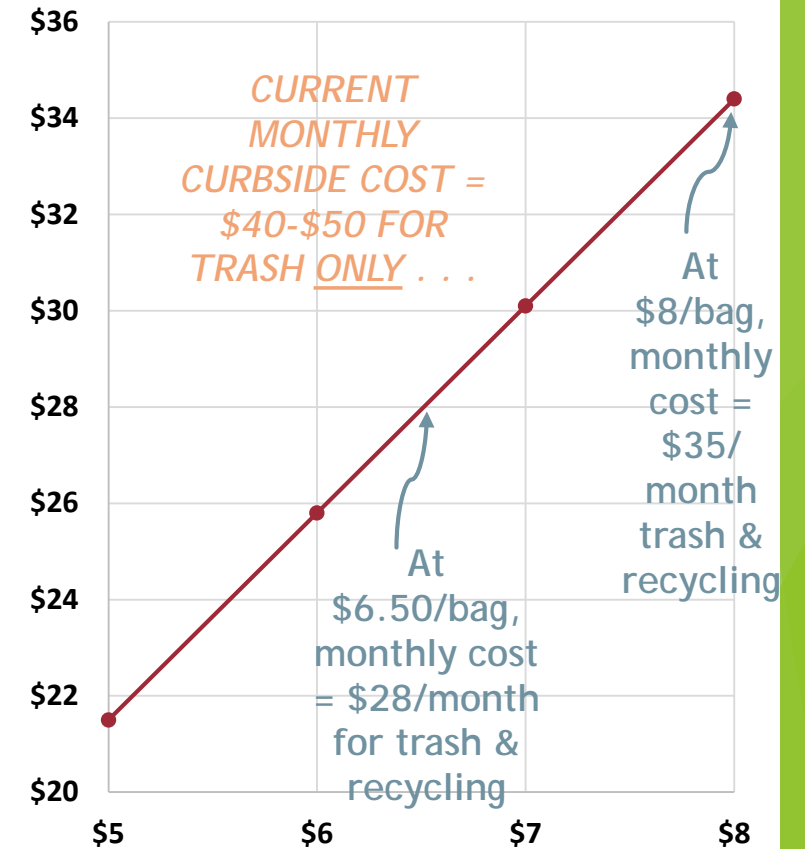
$36
$34
$32
$30
$28
$26
$24
$22
$20

CURRENT MONTHLY CURBSIDE COST = $40-$50 FOR TRASH ONLY . . .

At $8/bag, monthly cost = $35/ month trash & recycling

At $6.50/bag, monthly cost = $28/month for trash & recycling

$5
$6
$7
$8